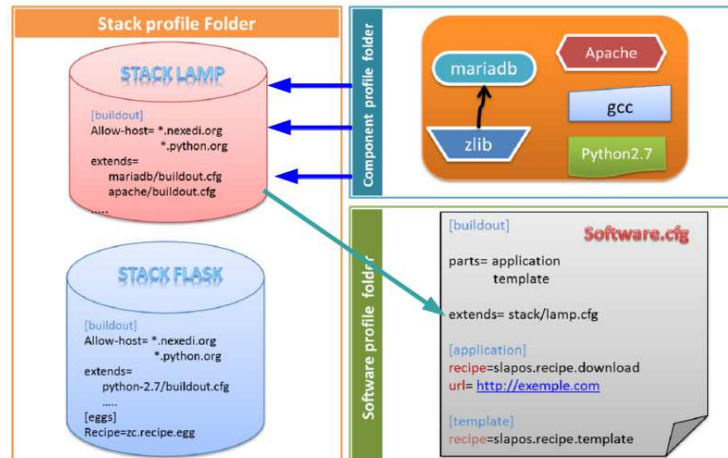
Stack profile Folder

STACK LAMP

[buildout]
Allow-host= *.nexedi.org
*.python.org
extends=
mariadb/buildout.cfg
apache/buildout.cfg
.....

STACK FLASK

[buildout]
Allow-host= *.nexedi.org
*.python.org
extends=
python-2.7/buildout.cfg
.....
[eggs]
Recipe=zc.recipe.egg

Component profile folder

mariadb
Apache
zlib
gcc
Python2.7

Software profile folder

[buildout]
Software.cfg

parts= application
template

extends= stack/lamp.cfg

[application]
recipe=slapos.recipe.download
url= http://exemple.com

[template]
recipe=slapos.recipe.template